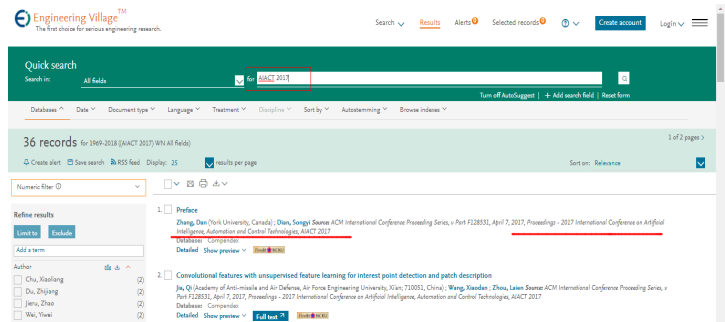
Engineering Village™
The first choice for serious engineering research.

Search Results Alerts Selected records Create account Login

Quick search
Search in: All fields for AIACT 2017

Turn off AutoSuggest | + Add search field | Reset form

Databases Date Document type Language Treatment Discipline Sort by Autostemming Browse indexes

36 records for 1969-2018 ((AIACT 2017) WN All fields)

1 of 2 pages

Create alert Save search RSS feed Display: 25 results per page

Sort on: Relevance

Numeric filter

Refine results
Limit to Exclude
Add a term

Author
Chu, Xiaolong (2)
Du, Zhijiang (2)
Jieru, Zhao (2)
Wei, Yiwei (2)

1. Preface
Zhang, Dan (York University, Canada) ; Dian, Songyi Source: ACM International Conference Proceeding Series, v Part F128531, April 7, 2017, Proceedings - 2017 International Conference on Artificial Intelligence, Automation and Control Technologies, AIACT 2017
Database: Compendex
Detailed Show preview

2. Convolutional features with unsupervised feature learning for interest point detection and patch description
Jia, Qi (Academy of Anti-missile and Air Defense, Air Force Engineering University, Xi'an, 710051, China) ; Wang, Xiaodan ; Zhou, Laien Source: ACM International Conference Proceeding Series, v Part F128531, April 7, 2017, Proceedings - 2017 International Conference on Artificial Intelligence, Automation and Control Technologies, AIACT 2017
Database: Compendex
Detailed Show preview Full text